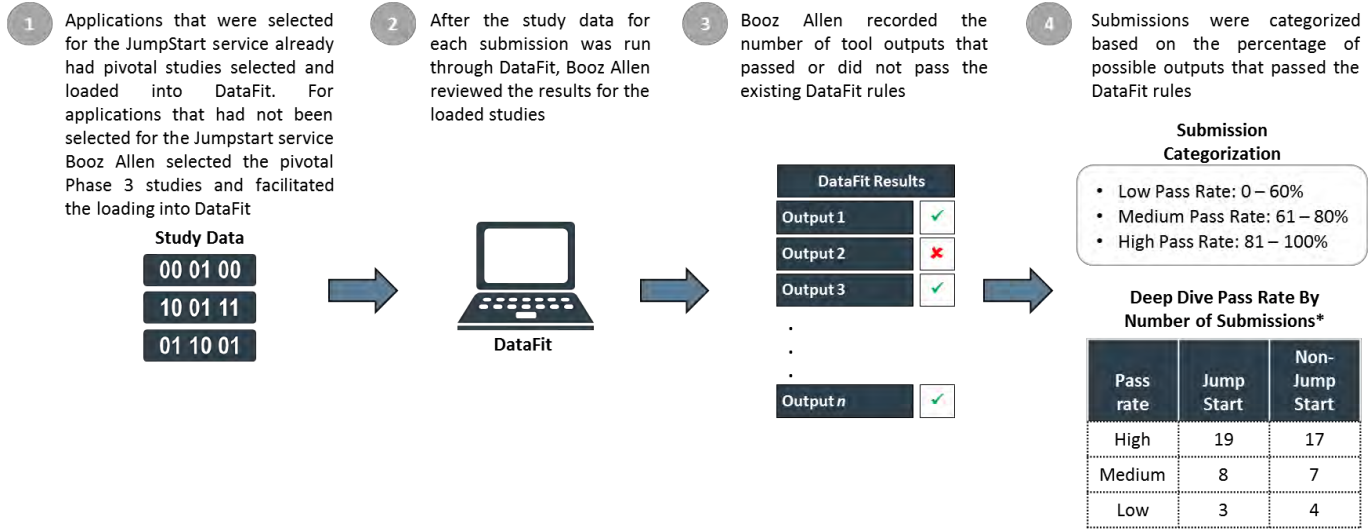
1

Applications that were selected for the JumpStart service already had pivotal studies selected and loaded into DataFit. For applications that had not been selected for the Jumpstart service Booz Allen selected the pivotal Phase 3 studies and facilitated the loading into DataFit

Study Data

00 01 00

10 01 11

01 10 01

2

After the study data for each submission was run through DataFit, Booz Allen reviewed the results for the loaded studies

DataFit

3

Booz Allen recorded the number of tool outputs that passed or did not pass the existing DataFit rules

| DataFit Results | |
|---|---|
| Output 1 | ✓ |
| Output 2 | ✗ |
| Output 3 | ✓ |
| . | |
| . | |
| . | |
| Output *n* | ✓ |

4

Submissions were categorized based on the percentage of possible outputs that passed the DataFit rules

Submission Categorization

• Low Pass Rate: 0 – 60%
• Medium Pass Rate: 61 – 80%
• High Pass Rate: 81 – 100%

Deep Dive Pass Rate By Number of Submissions*

| Pass rate | Jump Start | Non-Jump Start |
|---|---|---|
| High | 19 | 17 |
| Medium | 8 | 7 |
| Low | 3 | 4 |